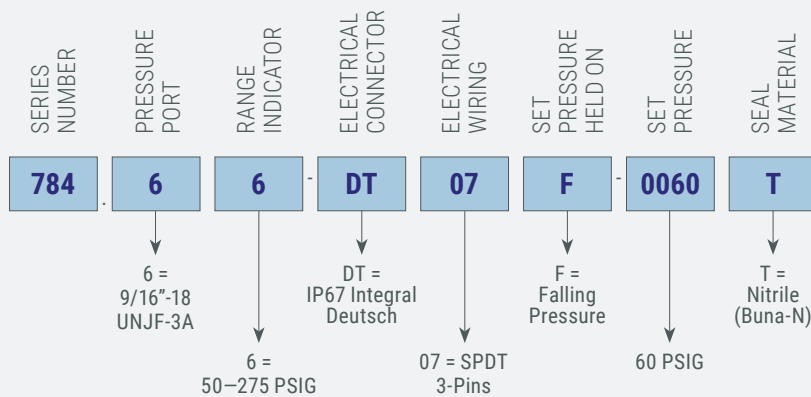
SERIES NUMBER

PRESSURE PORT

RANGE INDICATOR

ELECTRICAL CONNECTOR

ELECTRICAL WIRING

SET PRESSURE HELD ON

SET PRESSURE

SEAL MATERIAL

784 . 6 6 - DT 07 F - 0060 T

6 = 9/16"-18 UNJF-3A

DT = IP67 Integral Deutsch

F = Falling Pressure

T = Nitrile (Buna-N)

6 = 50—275 PSIG

07 = SPDT 3-Pins

60 PSIG